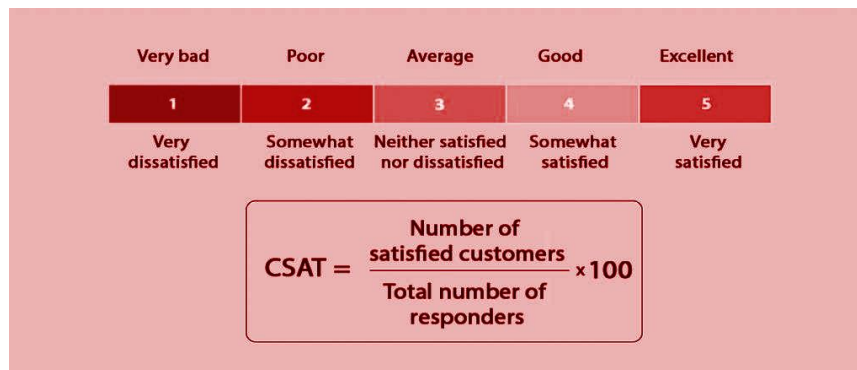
| Very bad | Poor | Average | Good | Excellent |
|---|---|---|---|---|
| 1 | 2 | 3 | 4 | 5 |
| Very dissatisfied | Somewhat dissatisfied | Neither satisfied nor dissatisfied | Somewhat satisfied | Very satisfied |

$\text{CSAT} = \frac{\text{Number of satisfied customers}}{\text{Total number of responders}} \times 100$